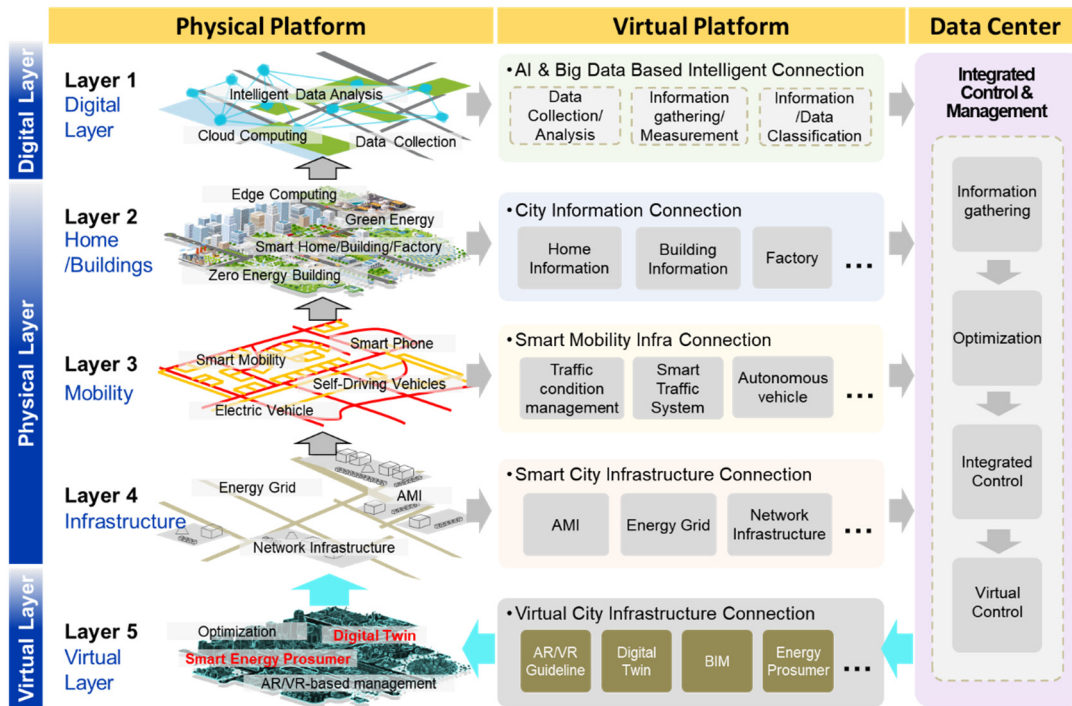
Physical Platform

Virtual Platform

Data Center

Digital Layer

Physical Layer

Virtual Layer

Layer 1 Digital Layer

Intelligent Data Analysis

Cloud Computing

Data Collection

•AI & Big Data Based Intelligent Connection

Data Collection/ Analysis

Information gathering/ Measurement

Information /Data Classification

Integrated Control & Management

Layer 2 Home /Buildings

Edge Computing

Green Energy

Smart Home/Building/Factory

Zero Energy Building

•City Information Connection

Home Information

Building Information

Factory

...

Information gathering

Layer 3 Mobility

Smart Mobility

Smart Phone

Self-Driving Vehicles

Electric Vehicle

•Smart Mobility Infra Connection

Traffic condition management

Smart Traffic System

Autonomous vehicle

...

Optimization

Layer 4 Infrastructure

Energy Grid

AMI

Network Infrastructure

•Smart City Infrastructure Connection

AMI

Energy Grid

Network Infrastructure

...

Integrated Control

Layer 5 Virtual Layer

Optimization

Digital Twin

Smart Energy Prosumer

AR/VR-based management

•Virtual City Infrastructure Connection

AR/VR Guideline

Digital Twin

BIM

Energy Prosumer

...

Virtual Control